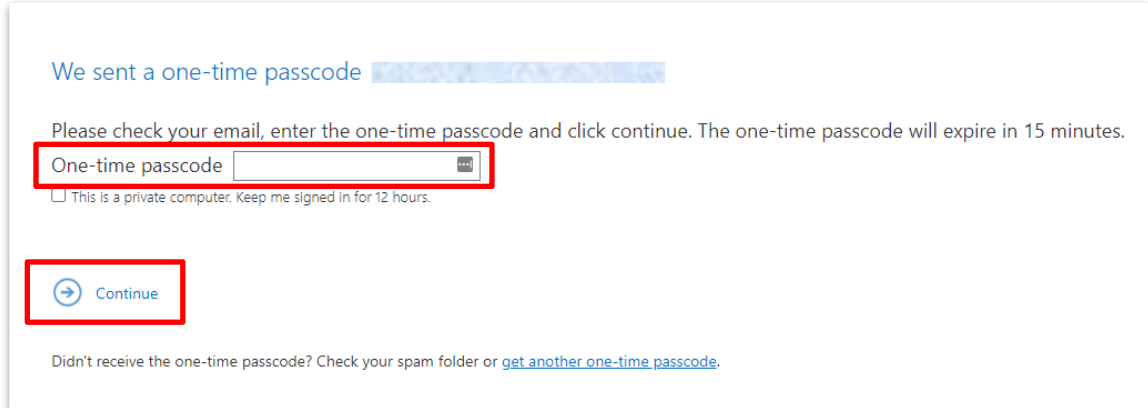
We sent a one-time passcode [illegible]

Please check your email, enter the one-time passcode and click continue. The one-time passcode will expire in 15 minutes.

One-time passcode

This is a private computer. Keep me signed in for 12 hours.

Continue

Didn't receive the one-time passcode? Check your spam folder or get another one-time passcode.